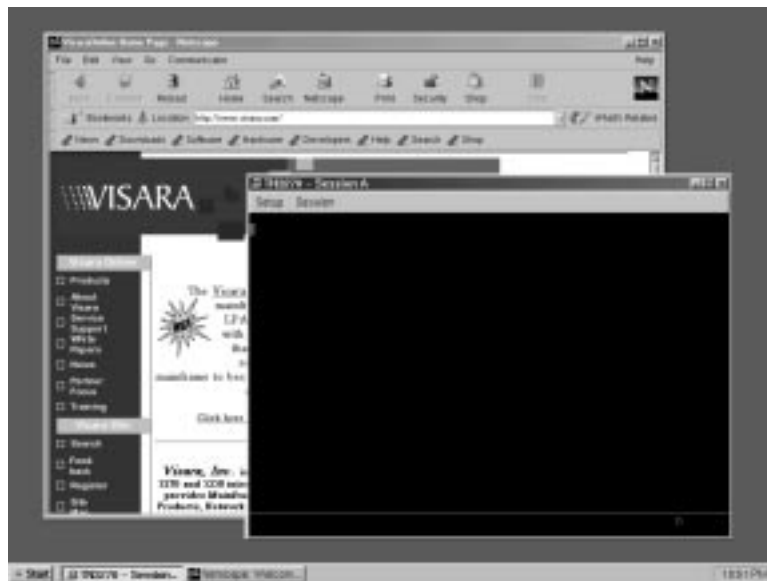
Visara Home Page - Netscape
File Edit View Go Communicator
Help
Back Forward Reload Home Search Netscape Print Security Shop Stop
Bookmarks Location: http://www.visara.com/
What's Related
News Downloads Software Hardware Developers Help Search Shop

VISARA
Visara Online
Products
About Visara
Service Support
White Papers
News
Partner Focus
Training
Visara Site
Search
Feedback
Register
Site Map

The Visara
mainframe to bar
Click here
Visara, Inc. is
3270 and 5250
provides Mainfra
Products, Network

TN3270 - Session A
Setup Session

Start TN3270 - Session... Netscape: Welcom...
10:31 PM